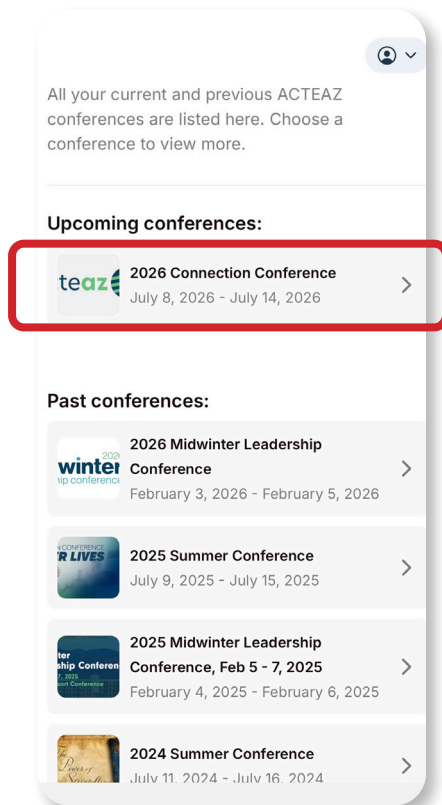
All your current and previous ACTEAZ conferences are listed here. Choose a conference to view more.

Upcoming conferences:

teaz

2026 Connection Conference
July 8, 2026 - July 14, 2026

Past conferences:

winter 2026 ip conference

2026 Midwinter Leadership Conference
February 3, 2026 - February 5, 2026

CONFERENCE R LIVES

2025 Summer Conference
July 9, 2025 - July 15, 2025

ter ship Conferen

2025 Midwinter Leadership Conference, Feb 5 - 7, 2025
February 4, 2025 - February 6, 2025

2024 Summer Conference
July 11, 2024 - July 16, 2024